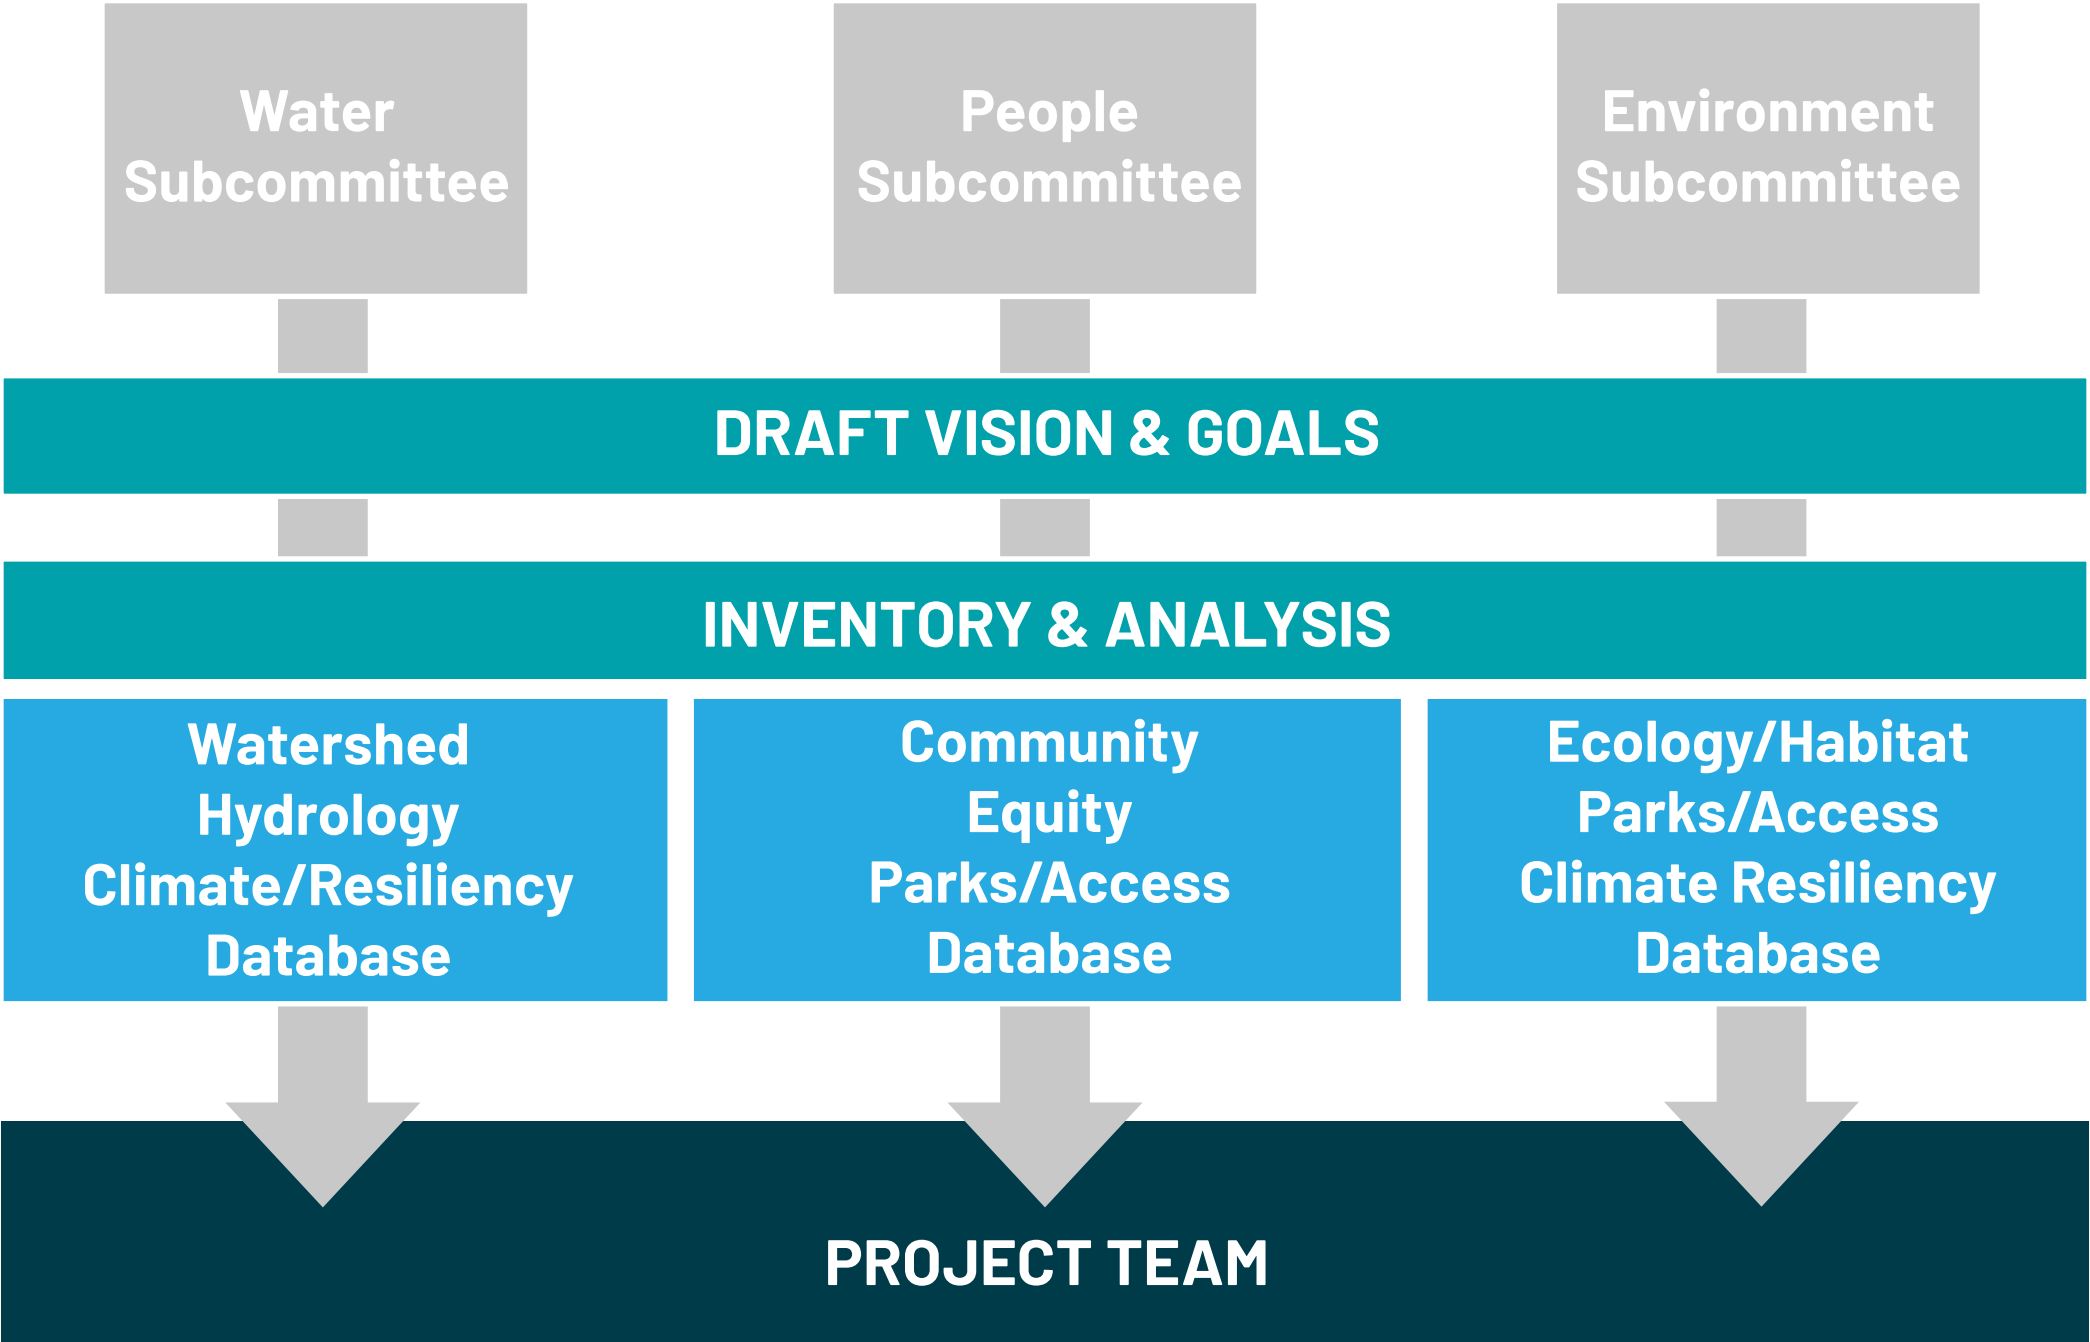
Water Subcommittee

People Subcommittee

Environment Subcommittee

DRAFT VISION & GOALS

INVENTORY & ANALYSIS

Watershed
Hydrology
Climate/Resiliency
Database

Community
Equity
Parks/Access
Database

Ecology/Habitat
Parks/Access
Climate Resiliency
Database

PROJECT TEAM